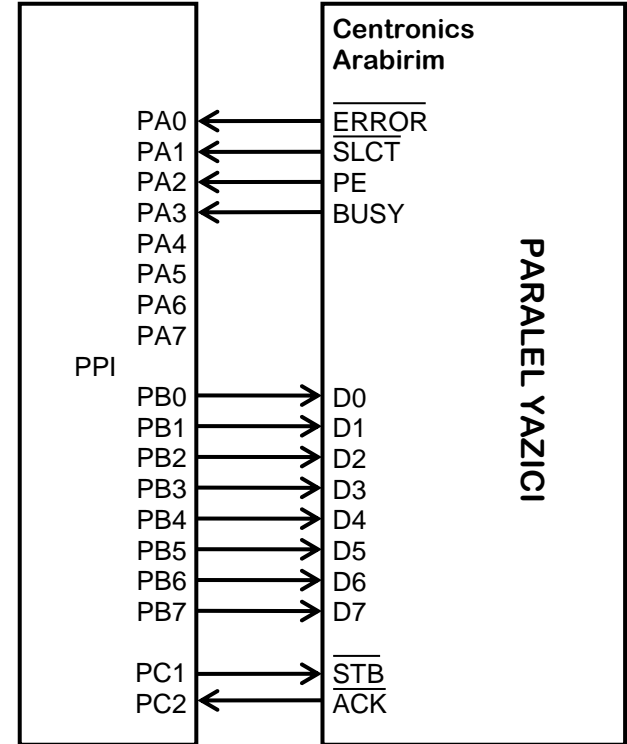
Centronics Arabirim

PA0 $\overline{ERROR}$
PA1 $\overline{SLCT}$
PA2 PE
PA3 BUSY
PA4
PA5
PA6
PA7

PPI

PB0 D0
PB1 D1
PB2 D2
PB3 D3
PB4 D4
PB5 D5
PB6 D6
PB7 D7

PC1 $\overline{STB}$
PC2 $\overline{ACK}$

PARALEL YAZICI